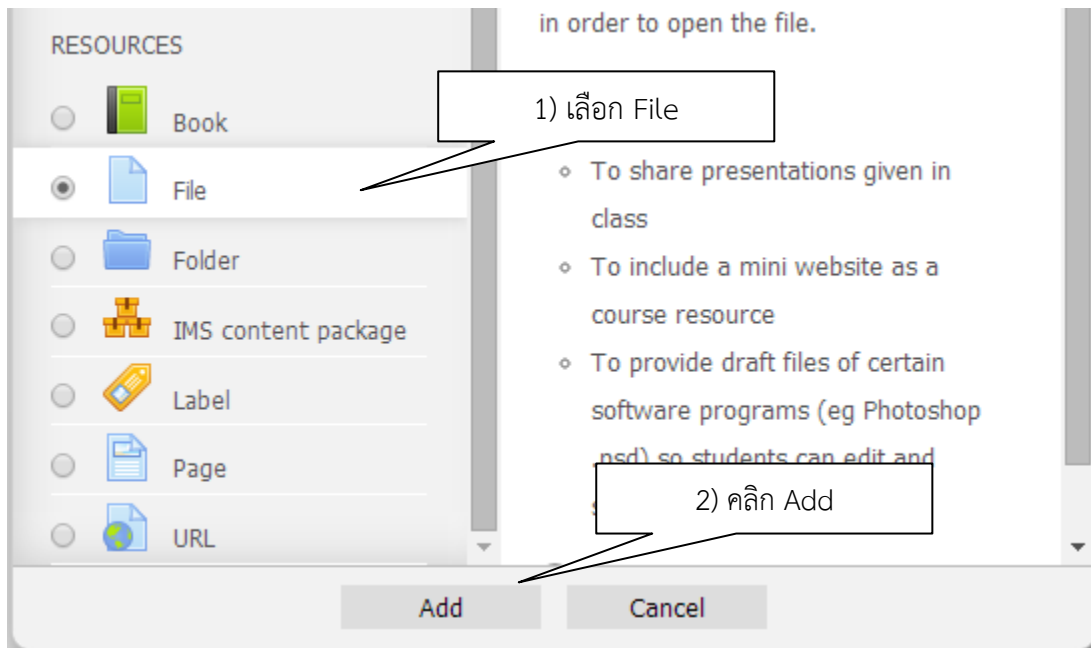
RESOURCES

Book

File

Folder

IMS content package

Label

Page

URL

in order to open the file.

1) เลือก File

- To share presentations given in class
- To include a mini website as a course resource
- To provide draft files of certain software programs (eg Photoshop .psd) so students can edit and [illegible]

2) คลิก Add

Add

Cancel